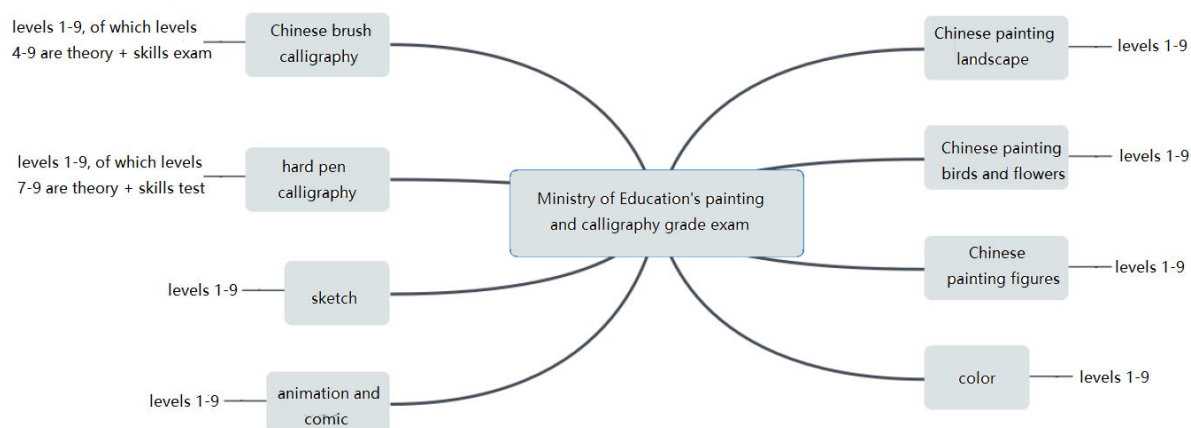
Ministry of Education's painting and calligraphy grade exam

Chinese brush calligraphy
levels 1-9, of which levels 4-9 are theory + skills exam

hard pen calligraphy
levels 1-9, of which levels 7-9 are theory + skills test

sketch
levels 1-9

animation and comic
levels 1-9

Chinese painting landscape
levels 1-9

Chinese painting birds and flowers
levels 1-9

Chinese painting figures
levels 1-9

color
levels 1-9